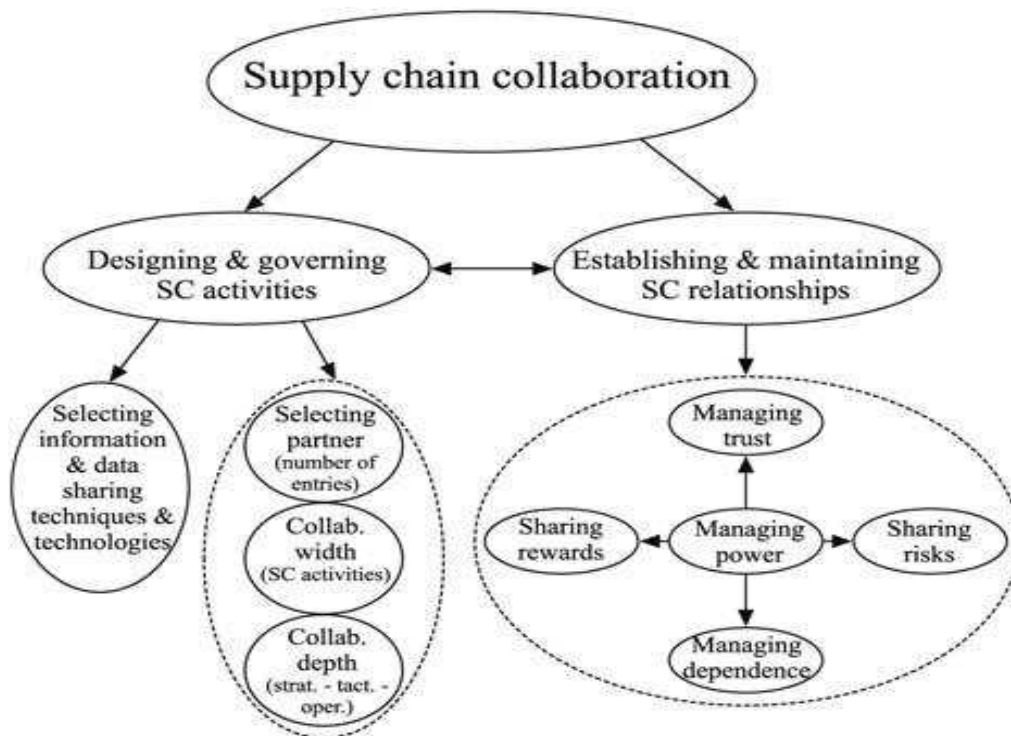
Supply chain collaboration

Designing & governing SC activities

Establishing & maintaining SC relationships

Selecting information & data sharing techniques & technologies

Selecting partner (number of entries)

Collab. width (SC activities)

Collab. depth (strat. - tact. - oper.)

Managing trust

Sharing rewards

Managing power

Sharing risks

Managing dependence